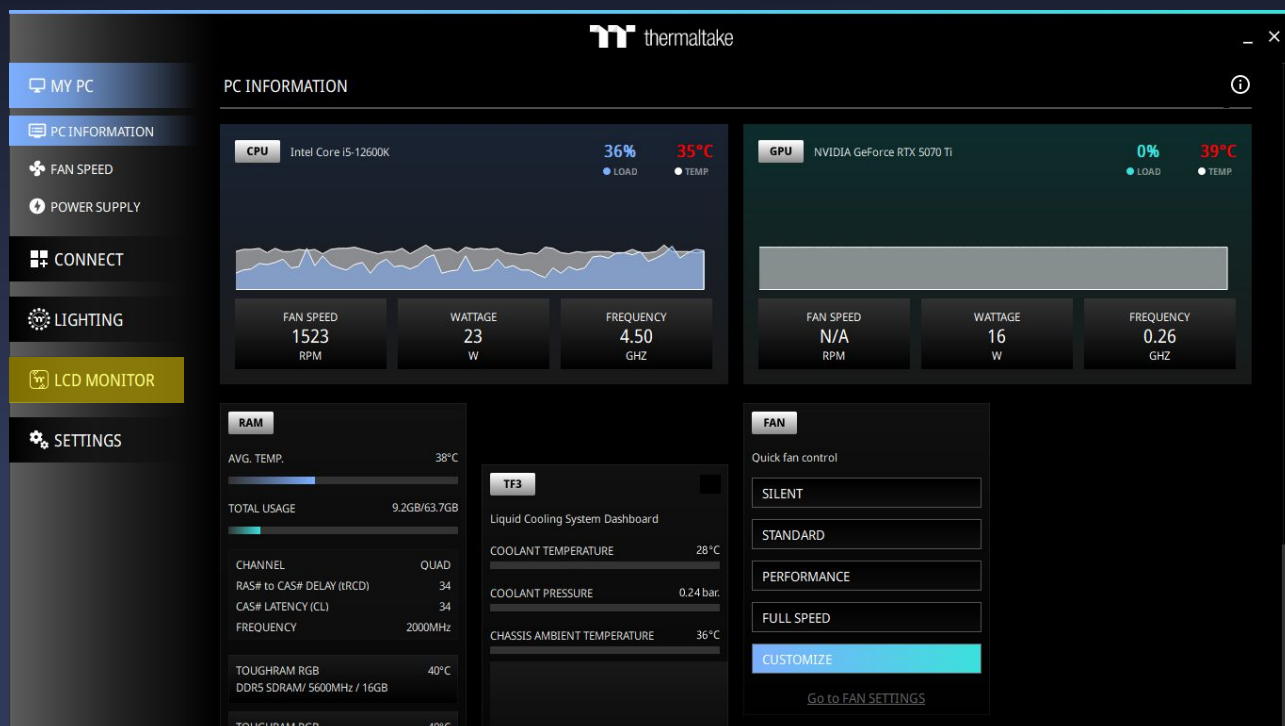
thermaltake

MY PC
PC INFORMATION
FAN SPEED
POWER SUPPLY
CONNECT
LIGHTING
LCD MONITOR
SETTINGS

PC INFORMATION

CPU Intel Core i5-12600K
36% LOAD
35°C TEMP

| FAN SPEED | WATTAGE | FREQUENCY |
|---|---|---|
| 1523 | 23 | 4.50 |
| RPM | W | GHZ |

GPU NVIDIA GeForce RTX 5070 Ti
0% LOAD
39°C TEMP

| FAN SPEED | WATTAGE | FREQUENCY |
|---|---|---|
| N/A | 16 | 0.26 |
| RPM | W | GHZ |

RAM
AVG. TEMP. 38°C
TOTAL USAGE 9.2GB/63.7GB
CHANNEL QUAD
RAS# to CAS# DELAY (tRCD) 34
CAS# LATENCY (CL) 34
FREQUENCY 2000MHz
TOUGHRAM RGB 40°C
DDR5 SDRAM/ 5600MHz / 16GB
TOUGHRAM RGB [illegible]

TF3
Liquid Cooling System Dashboard
COOLANT TEMPERATURE 28°C
COOLANT PRESSURE 0.24 bar.
CHASSIS AMBIENT TEMPERATURE 36°C

FAN
Quick fan control
SILENT
STANDARD
PERFORMANCE
FULL SPEED
CUSTOMIZE
Go to FAN SETTINGS